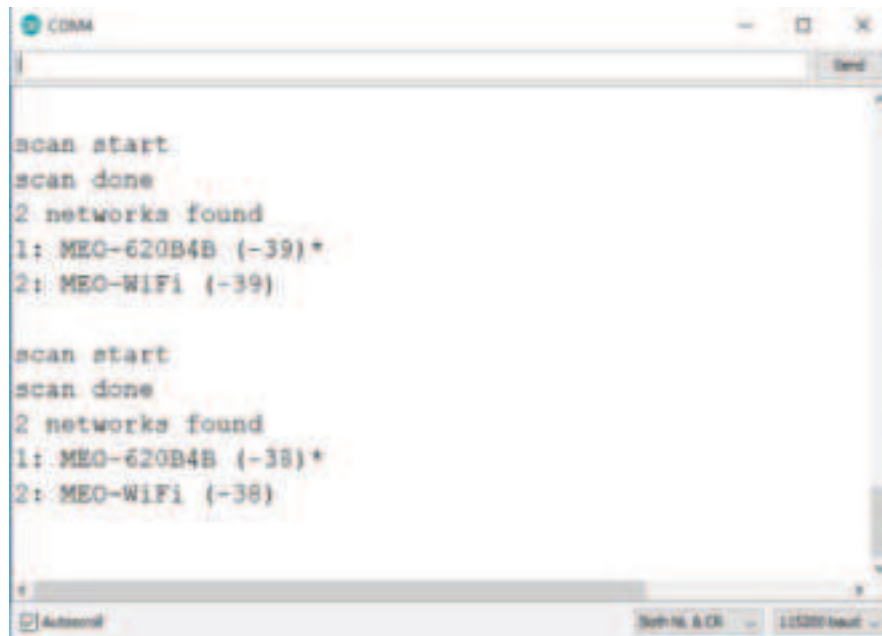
COM4

Send

scan start
scan done
2 networks found
1: MEO-620B4B (-39)*
2: MEO-WiFi (-39)

scan start
scan done
2 networks found
1: MEO-620B4B (-38)*
2: MEO-WiFi (-38)

Autoscroll

Both NL & CR

115200 baud